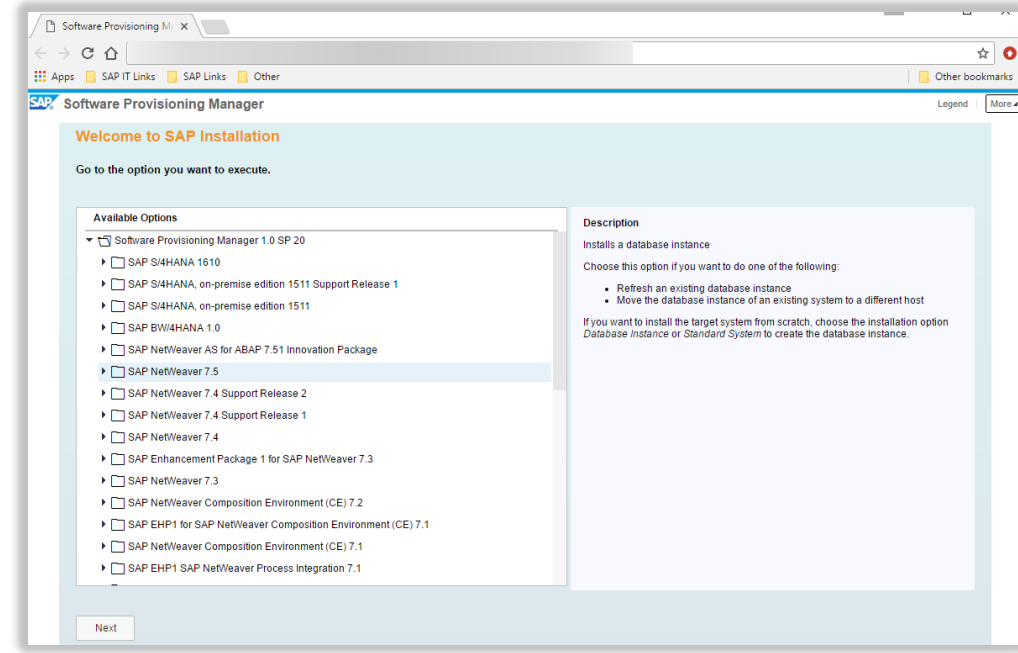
Software Provisioning M ×

Apps SAP IT Links SAP Links Other

Other bookmarks

SAP Software Provisioning Manager

Legend | More

Welcome to SAP Installation

Go to the option you want to execute.

Available Options

Software Provisioning Manager 1.0 SP 20

SAP S/4HANA 1610

SAP S/4HANA, on-premise edition 1511 Support Release 1

SAP S/4HANA, on-premise edition 1511

SAP BW/4HANA 1.0

SAP NetWeaver AS for ABAP 7.51 Innovation Package

SAP NetWeaver 7.5

SAP NetWeaver 7.4 Support Release 2

SAP NetWeaver 7.4 Support Release 1

SAP NetWeaver 7.4

SAP Enhancement Package 1 for SAP NetWeaver 7.3

SAP NetWeaver 7.3

SAP NetWeaver Composition Environment (CE) 7.2

SAP EHP1 for SAP NetWeaver Composition Environment (CE) 7.1

SAP NetWeaver Composition Environment (CE) 7.1

SAP EHP1 SAP NetWeaver Process Integration 7.1

Description

Installs a database instance

Choose this option if you want to do one of the following:

• Refresh an existing database instance
• Move the database instance of an existing system to a different host

If you want to install the target system from scratch, choose the installation option *Database Instance* or *Standard System* to create the database instance.

Next